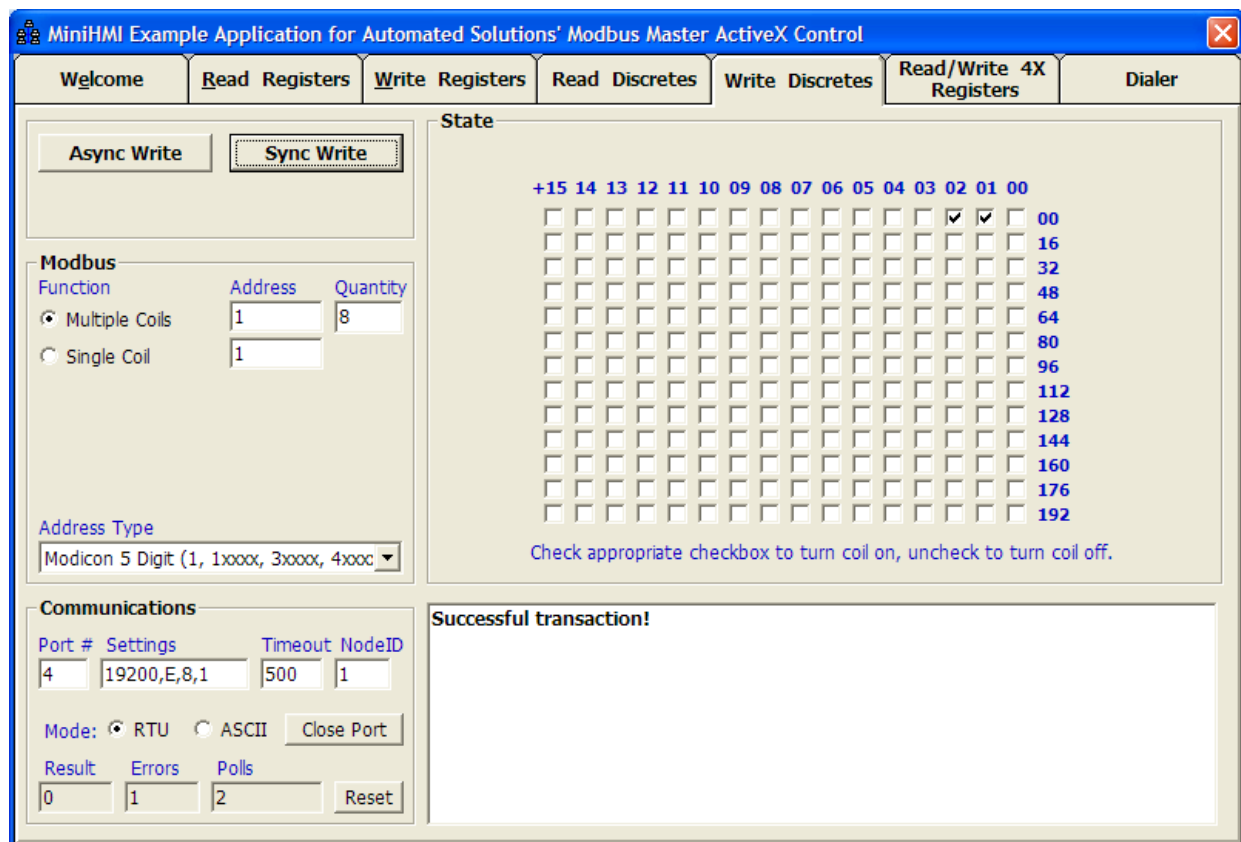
MiniHMI Example Application for Automated Solutions' Modbus Master ActiveX Control

Welcome | Read Registers | Write Registers | Read Discretes | Write Discretes | Read/Write 4X Registers | Dialer

Async Write
Sync Write

State

+15 14 13 12 11 10 09 08 07 06 05 04 03 02 01 00

00
16
32
48
64
80
96
112
128
144
160
176
192

Check appropriate checkbox to turn coil on, uncheck to turn coil off.

Modbus
Function
Address
Quantity
Multiple Coils
1
8
Single Coil
1

Address Type
Modicon 5 Digit (1, 1xxxx, 3xxxx, 4xxx

Communications
Port # Settings Timeout NodeID
4 19200,E,8,1 500 1

Mode: RTU ASCII Close Port

Result Errors Polls
0 1 2 Reset

Successful transaction!